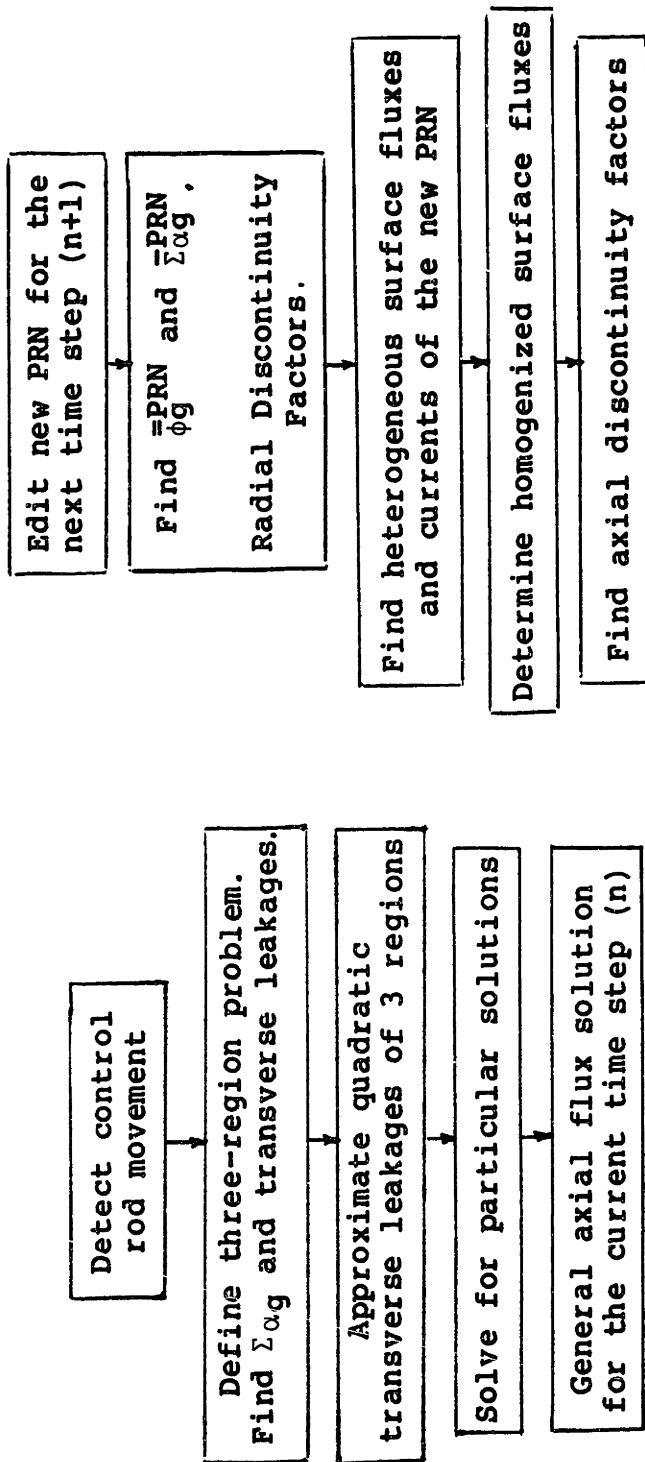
Detect control rod movement

Define three-region problem. Find $\Sigma_{\alpha g}$ and transverse leakages.

Approximate quadratic transverse leakages of 3 regions

Solve for particular solutions

General axial flux solution for the current time step (n)

Edit new PRN for the next time step (n+1)

Find $\bar{\bar{\phi}}_g^{PRN}$ and $\bar{\bar{\Sigma}}_{\alpha g}^{PRN}$.

Radial Discontinuity Factors.

Find heterogeneous surface fluxes and currents of the new PRN

Determine homogenized surface fluxes

Find axial discontinuity factors